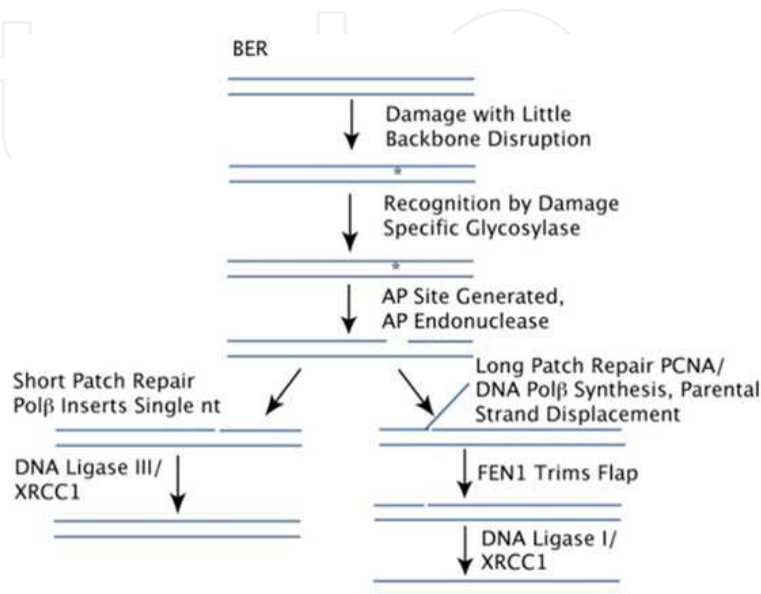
BER

Damage with Little Backbone Disruption

*

Recognition by Damage Specific Glycosylase

*

AP Site Generated, AP Endonuclease

Short Patch Repair Polβ Inserts Single nt

Long Patch Repair PCNA/ DNA Polβ Synthesis, Parental Strand Displacement

DNA Ligase III/ XRCC1

FEN1 Trims Flap

DNA Ligase I/ XRCC1